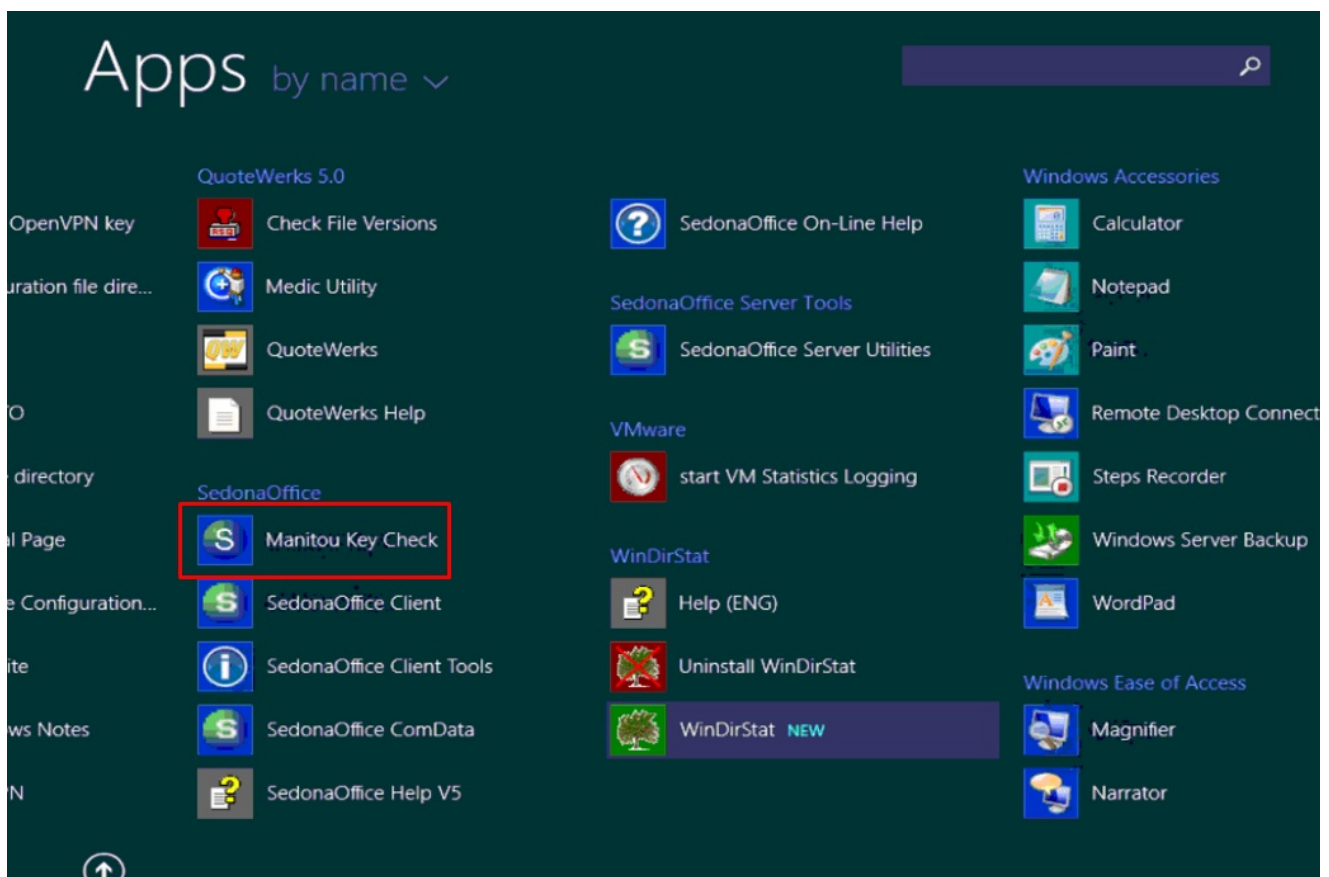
Apps by name

OpenVPN key
uration file dire...
O
directory
l Page
e Configuration...
ite
ws Notes
N

QuoteWerks 5.0
Check File Versions
Medic Utility
QuoteWerks
QuoteWerks Help

SedonaOffice
Manitou Key Check
SedonaOffice Client
SedonaOffice Client Tools
SedonaOffice ComData
SedonaOffice Help V5

SedonaOffice On-Line Help

SedonaOffice Server Tools
SedonaOffice Server Utilities

VMware
start VM Statistics Logging

WinDirStat
Help (ENG)
Uninstall WinDirStat
WinDirStat NEW

Windows Accessories
Calculator
Notepad
Paint
Remote Desktop Connect
Steps Recorder
Windows Server Backup
WordPad

Windows Ease of Access
Magnifier
Narrator